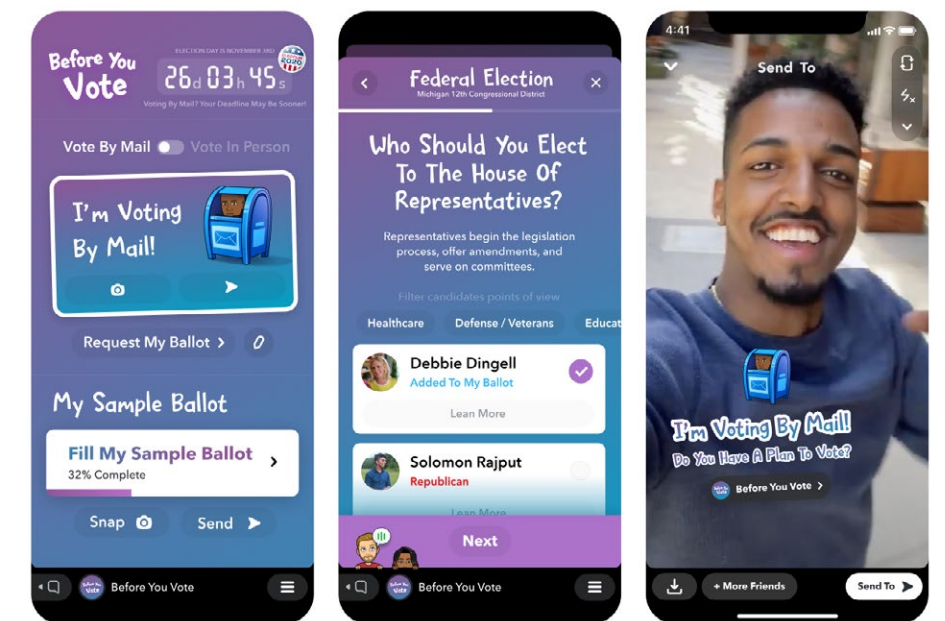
Before You Vote

ELECTION DAY IS NOVEMBER 3RD

26d 03h 45s

Voting By Mail? Your Deadline May Be Sooner!

2020

Vote By Mail Vote In Person

I'm Voting By Mail!

Request My Ballot >

My Sample Ballot

Fill My Sample Ballot >

32% Complete

Snap

Send

Before You Vote

Federal Election

Michigan 12th Congressional District

Who Should You Elect To The House Of Representatives?

Representatives begin the legislation process, offer amendments, and serve on committees.

Filter candidates points of view

Healthcare

Defense / Veterans

Educat

Debbie Dingell

Added To My Ballot

Lean More

Solomon Rajput

Republican

Lean More

Next

Before You Vote

4:41

Send To

I'm Voting By Mail!

Do You Have A Plan To Vote?

Before You Vote >

+ More Friends

Send To